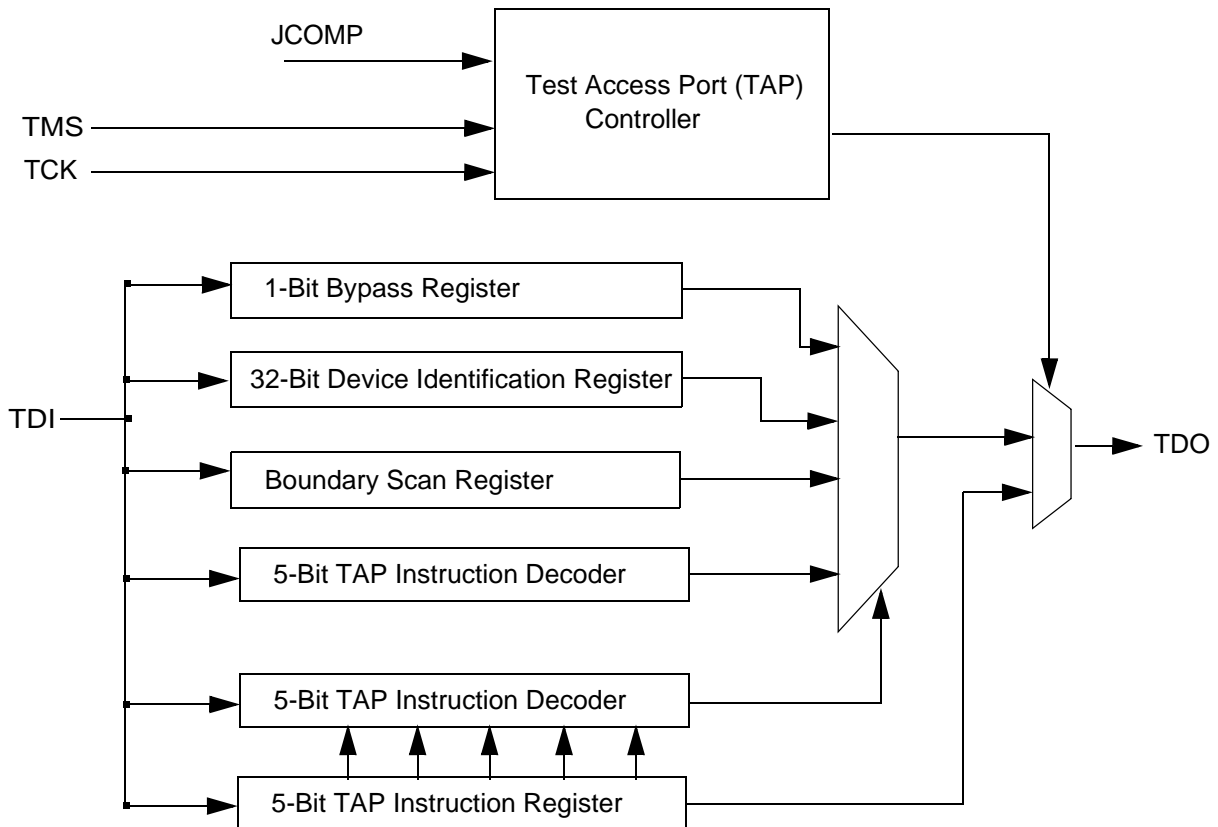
JCOMP

Test Access Port (TAP) Controller

TMS

TCK

1-Bit Bypass Register

32-Bit Device Identification Register

TDI

Boundary Scan Register

TDO

5-Bit TAP Instruction Decoder

5-Bit TAP Instruction Decoder

5-Bit TAP Instruction Register